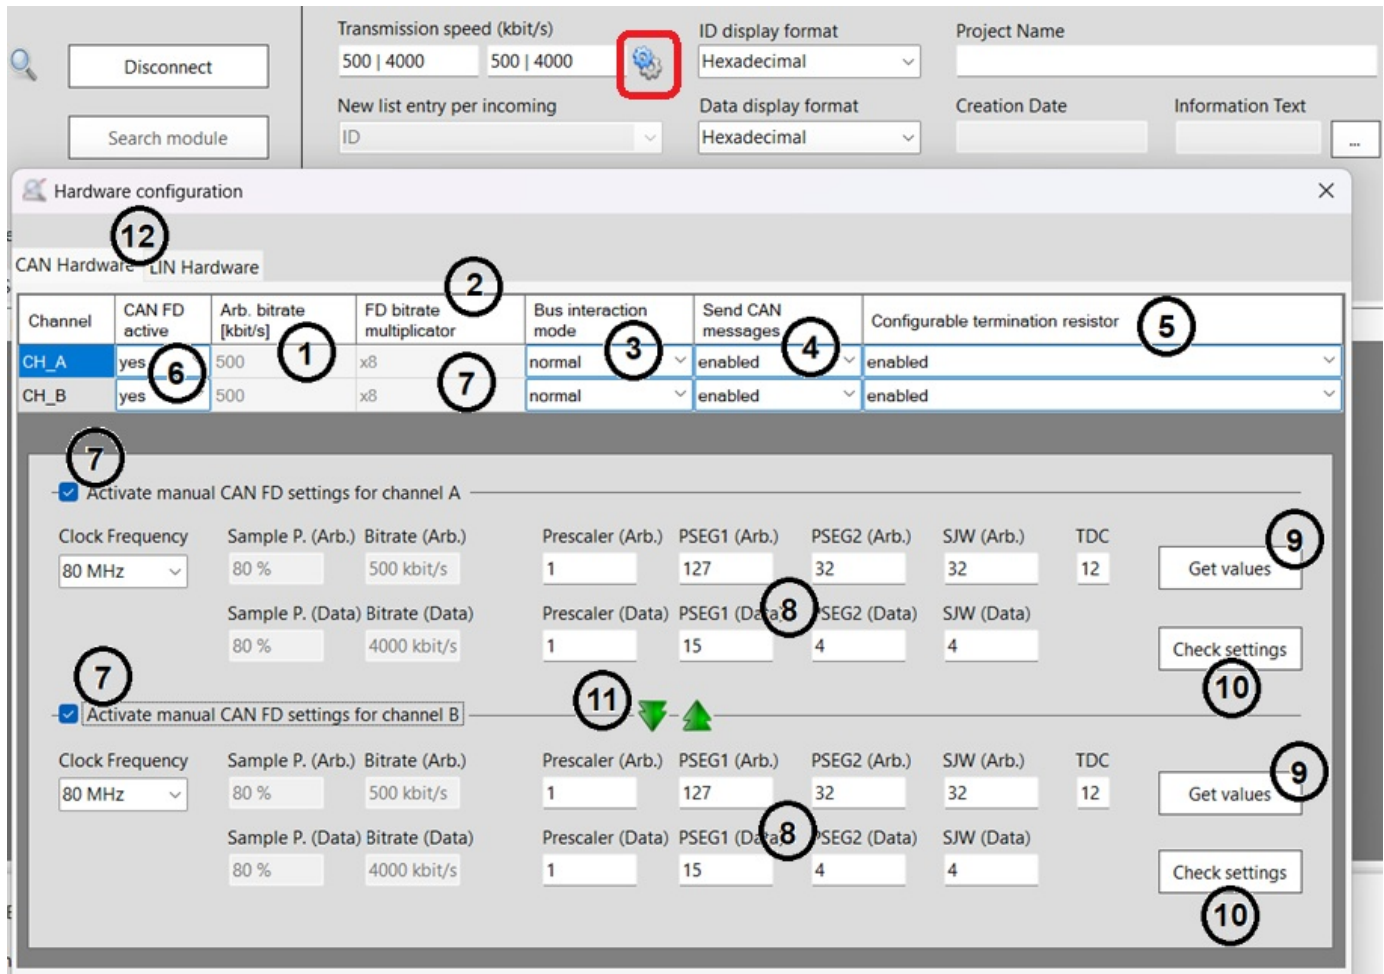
Disconnect

Search module

Transmission speed (kbit/s)

500 | 4000 500 | 4000

New list entry per incoming

ID

ID display format

Hexadecimal

Data display format

Hexadecimal

Project Name

Creation Date

Information Text

...

Hardware configuration

12

CAN Hardware LIN Hardware

2

| Channel | CAN FD active | Arb. bitrate [kbit/s] | FD bitrate multiplicator | Bus interaction mode | Send CAN messages | Configurable termination resistor |
|---|---|---|---|---|---|---|
| CH_A | yes | 500 | x8 | normal | enabled | enabled |
| CH_B | yes | 500 | x8 | normal | enabled | enabled |

1 3 4 5 6 7

7

Activate manual CAN FD settings for channel A

Clock Frequency

80 MHz

Sample P. (Arb.) Bitrate (Arb.)

80 % 500 kbit/s

Prescaler (Arb.) PSEG1 (Arb.) PSEG2 (Arb.) SJW (Arb.) TDC

1 127 32 32 12

Get values

9

Sample P. (Data) Bitrate (Data)

80 % 4000 kbit/s

Prescaler (Data) PSEG1 (Data) PSEG2 (Data) SJW (Data)

8

1 15 4 4

Check settings

10

7

Activate manual CAN FD settings for channel B

11

Clock Frequency

80 MHz

Sample P. (Arb.) Bitrate (Arb.)

80 % 500 kbit/s

Prescaler (Arb.) PSEG1 (Arb.) PSEG2 (Arb.) SJW (Arb.) TDC

1 127 32 32 12

Get values

9

Sample P. (Data) Bitrate (Data)

80 % 4000 kbit/s

Prescaler (Data) PSEG1 (Data) PSEG2 (Data) SJW (Data)

8

1 15 4 4

Check settings

10